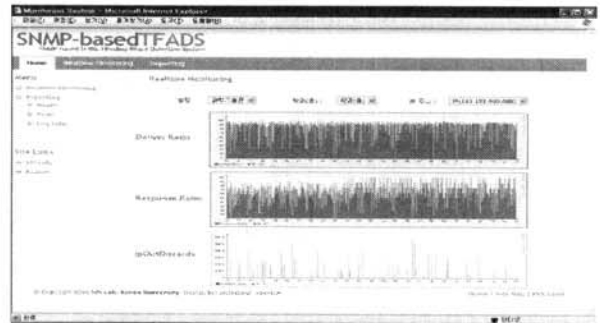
Monitoring System - Microsoft Internet Explorer

SNMP-basedTFADS

Home | Realtime Monitoring | Reporting

Menu

Realtime Monitoring

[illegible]

Site Links

Deliver Ratio

Response Ratio

ipOutDiscards

© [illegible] Lab, Korea University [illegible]